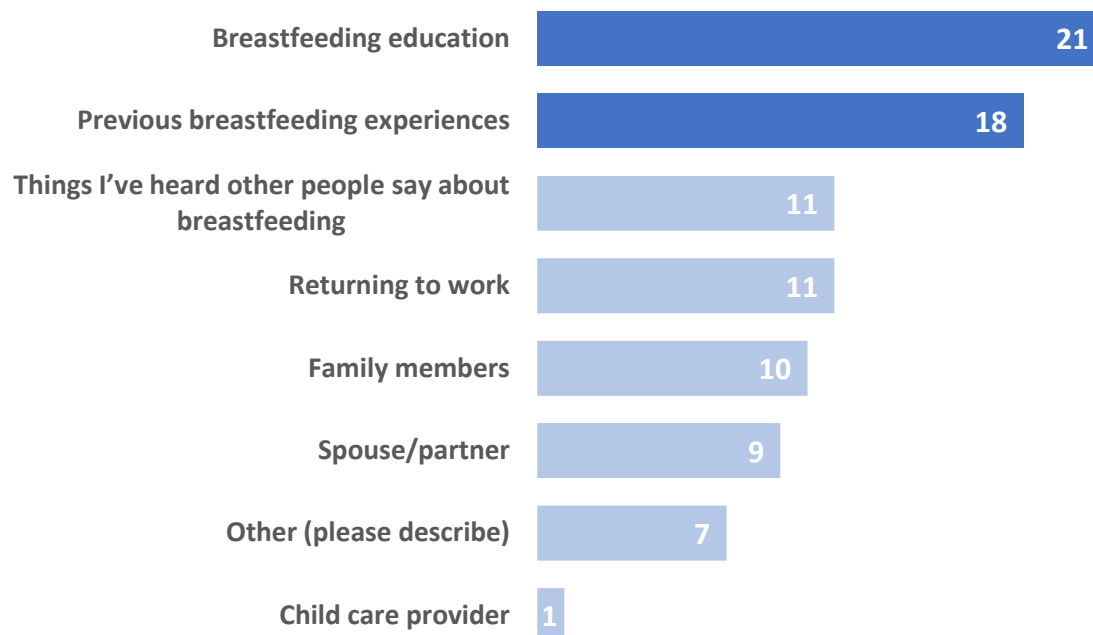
| | |
|---|---|
| Breastfeeding education | 21 |
| Previous breastfeeding experiences | 18 |
| Things I've heard other people say about breastfeeding | 11 |
| Returning to work | 11 |
| Family members | 10 |
| Spouse/partner | 9 |
| Other (please describe) | 7 |
| Child care provider | 1 |